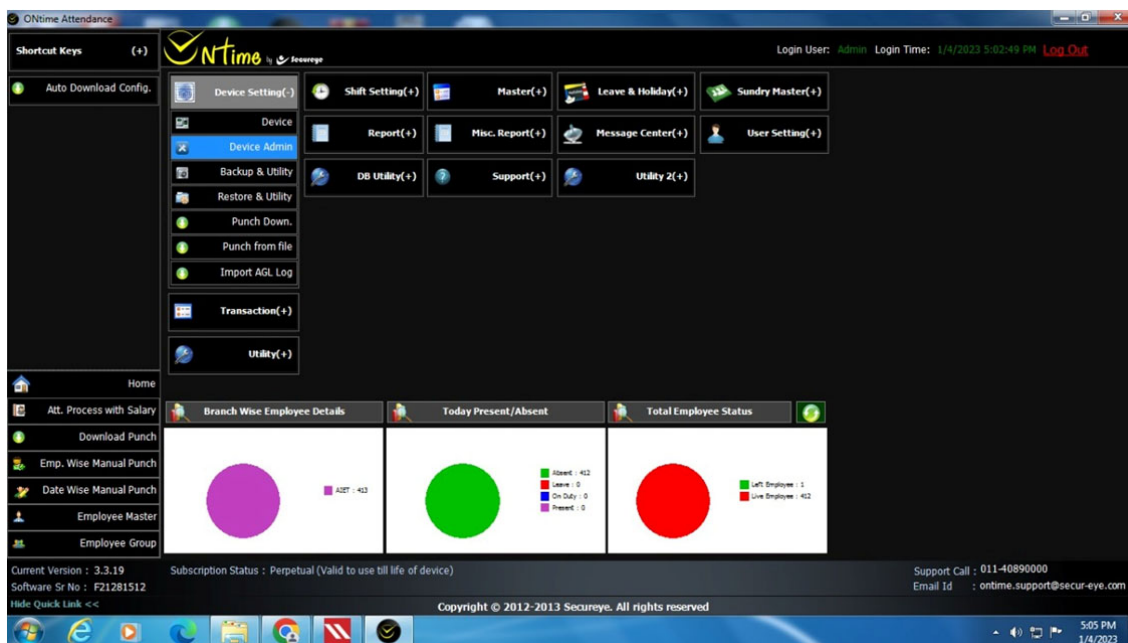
ONtime Attendance

Shortcut Keys (+)

Auto Download Config.

ONtime by Secureye

Login User: Admin Login Time: 1/4/2023 5:02:49 PM Log Out

Device Setting(-)
Device
Device Admin
Backup & Utility
Restore & Utility
Punch Down.
Punch from file
Import AGL Log

Transaction(+)

Utility(+)

Shift Setting(+)
Master(+)
Leave & Holiday(+)
Sundry Master(+)
Report(+)
Misc. Report(+)
Message Center(+)
User Setting(+)
DB Utility(+)
Support(+)
Utility 2(+)

Home
Att. Process with Salary
Download Punch
Emp. Wise Manual Punch
Date Wise Manual Punch
Employee Master
Employee Group

Branch Wise Employee Details
AJET : 413

Today Present/Absent
Absent : 412
Leave : 0
On Duty : 0
Present : 0

Total Employee Status
Left Employee : 1
Live Employee : 412

Current Version : 3.3.19
Software Sr No : F21281512
Hide Quick Link <<

Subscription Status : Perpetual (Valid to use till life of device)

Copyright © 2012-2013 Secureye. All rights reserved

Support Call : 011-40890000
Email Id : ontime.support@secur-eye.com

5:05 PM
1/4/2023